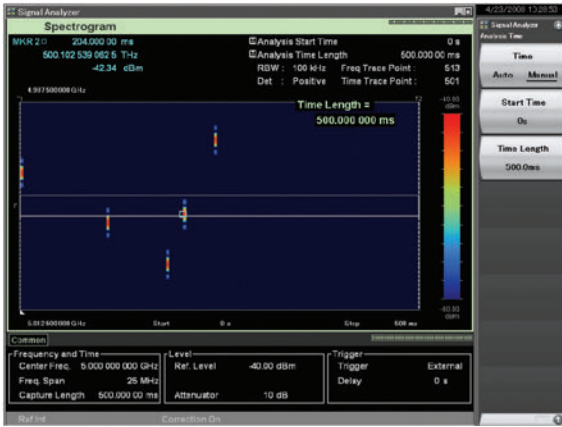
Signal Analyzer

Spectrogram

MKR 2 204.000 00 ms
500.102 539 062 5 THz
-42.34 dBm

Analysis Start Time 0 s
Analysis Time Length 500.000 00 ms
RBW : 100 kHz Freq Trace Point : 513
Det : Positive Time Trace Point : 501

4.987500000 GHz

Time Length =
500.000 000 ms

-40.00 dBm

-90.00 dBm

5.012500000 GHz Start 0 s Stop 500 ms

4/23/2008 13:28:53

Signal Analyzer
Analysis Time

Time
Auto Manual

Start Time
0s

Time Length
500.0ms

Common

Frequency and Time
Center Freq. 5.000 000 000 GHz
Freq. Span 25 MHz
Capture Length 500.000 00 ms

Level
Ref. Level -40.00 dBm
Attenuator 10 dB

Trigger
Trigger External
Delay 0 s

Ref.Int Correction On